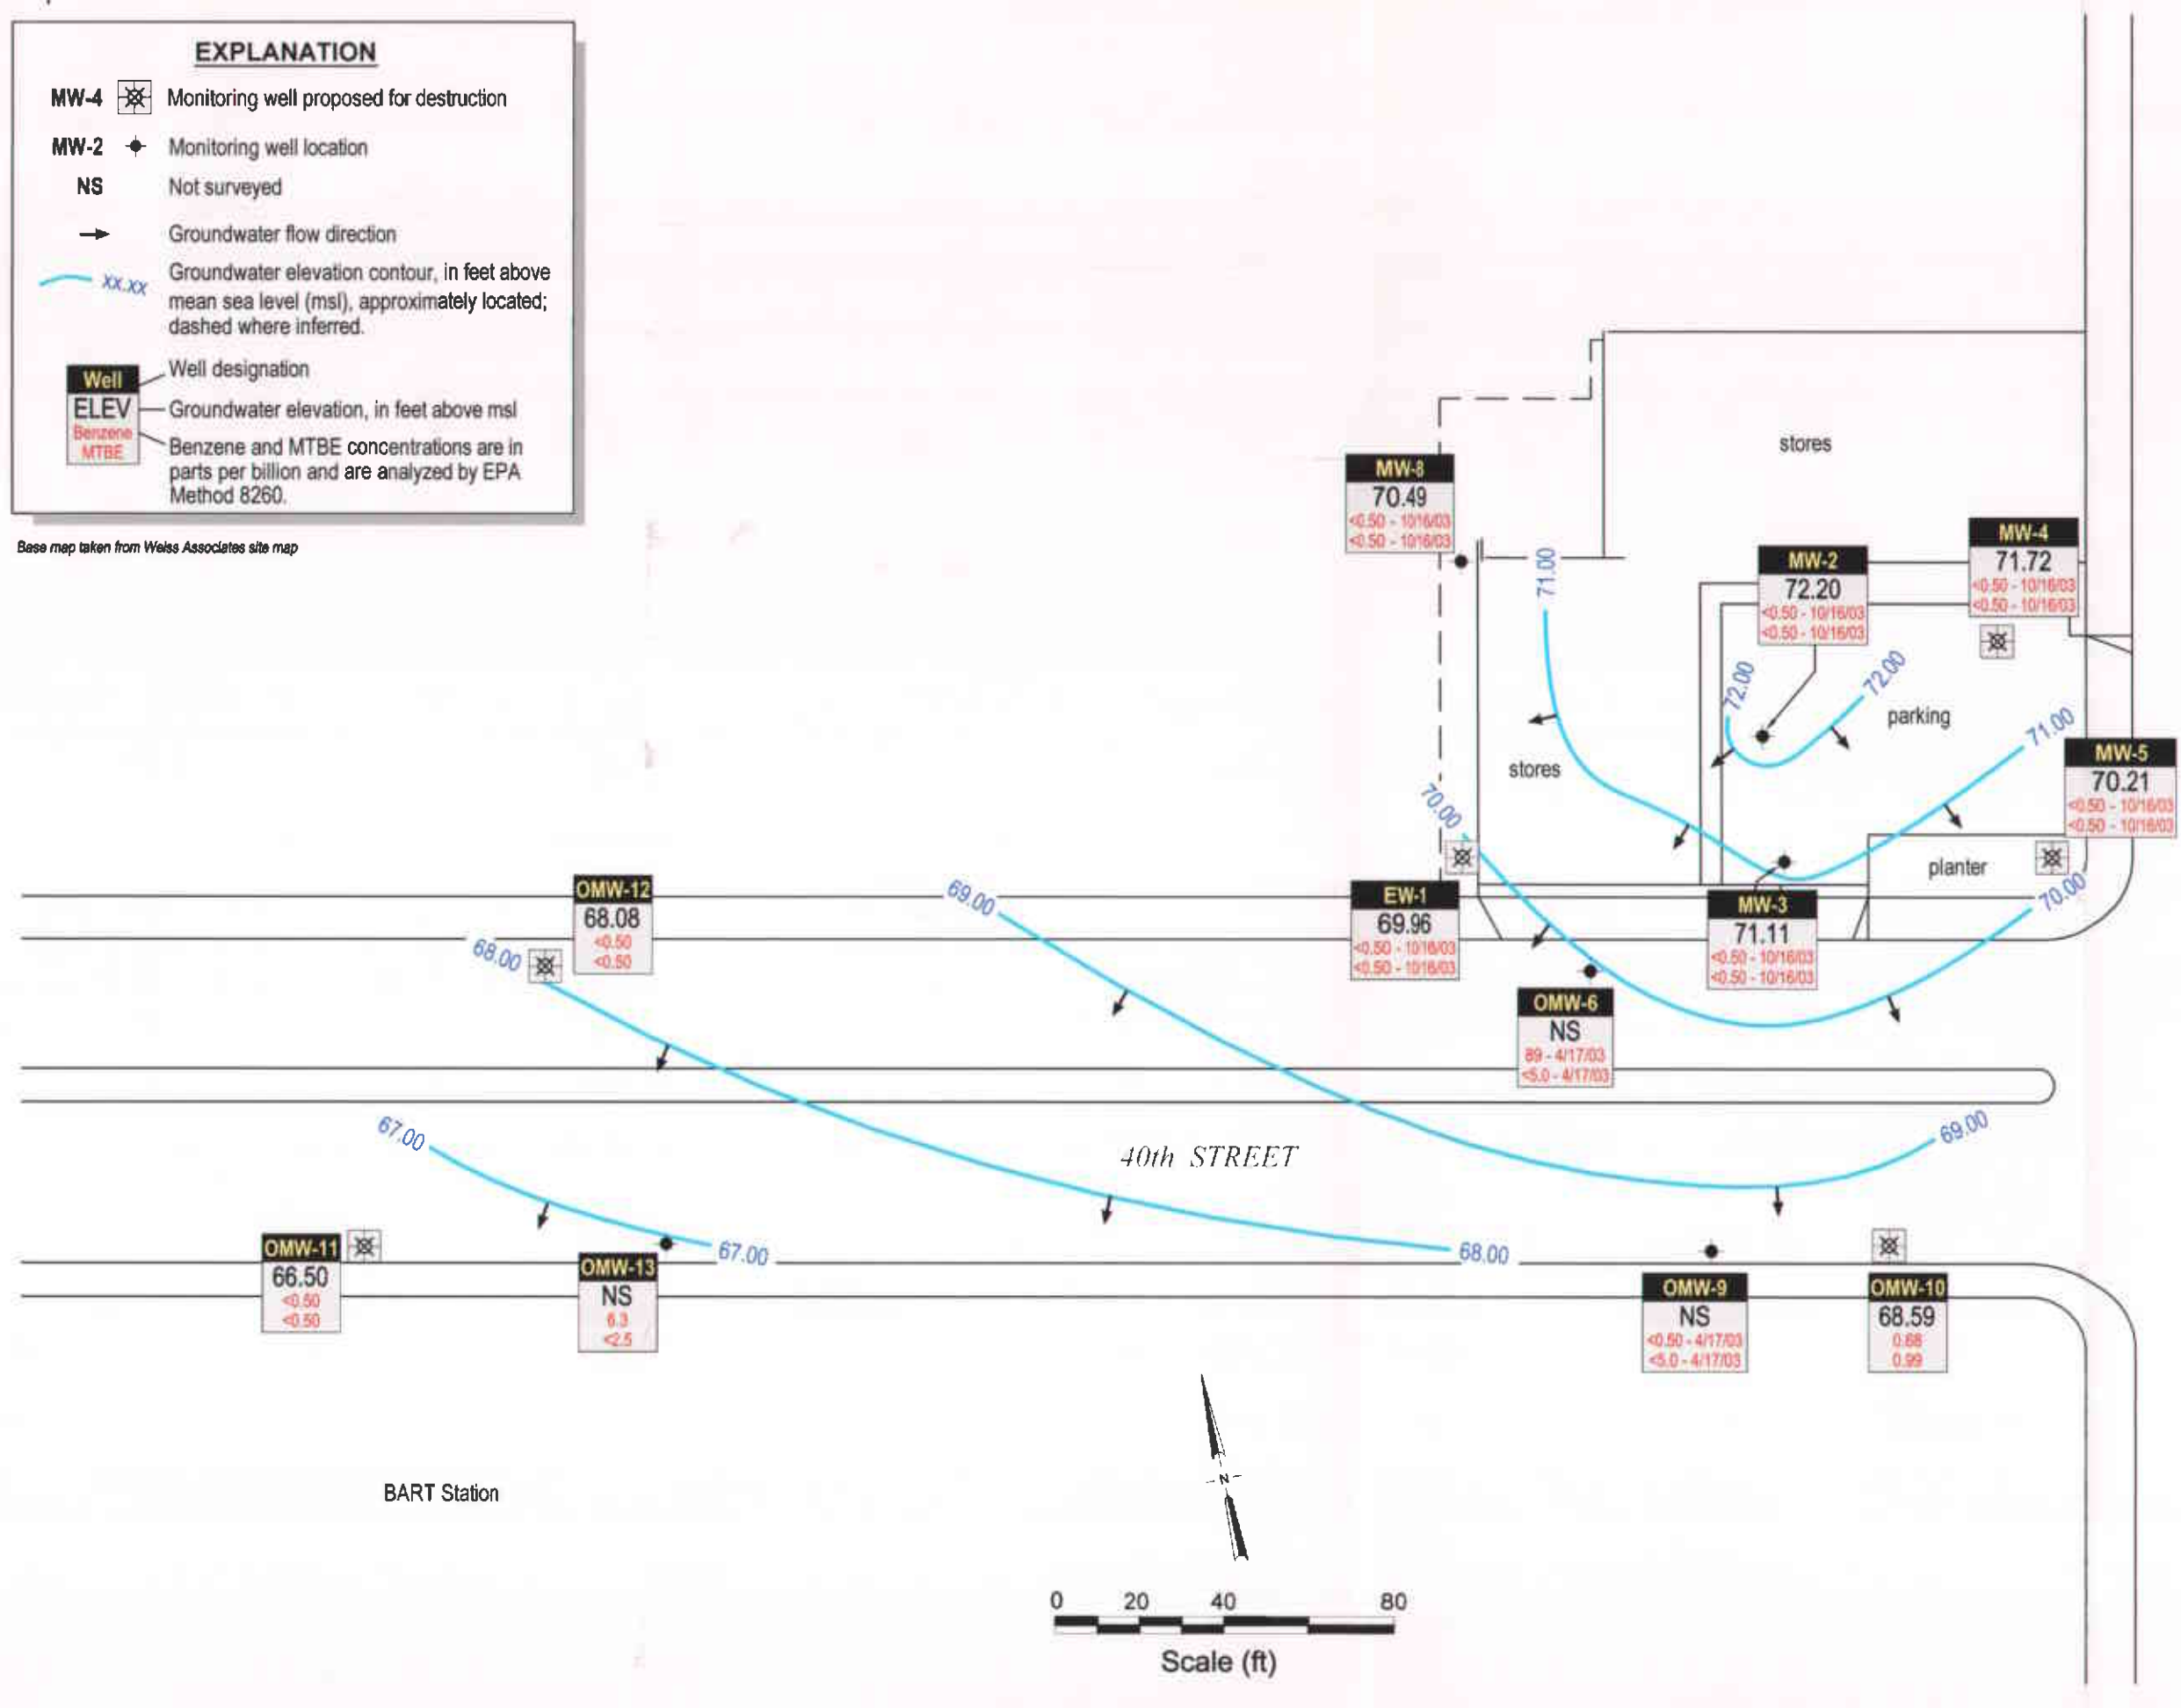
EXPLANATION

MW-4 Monitoring well proposed for destruction

MW-2 Monitoring well location

NS Not surveyed

Groundwater flow direction

XX.XX Groundwater elevation contour, in feet above mean sea level (msl), approximately located; dashed where inferred.

Well — Well designation
ELEV — Groundwater elevation, in feet above msl
Benzene MTBE — Benzene and MTBE concentrations are in parts per billion and are analyzed by EPA Method 8260.

Base map taken from Weiss Associates site map

stores

MW-8
70.49
<0.50 - 10/16/03
<0.50 - 10/16/03

71.00

MW-2
72.20
<0.50 - 10/16/03
<0.50 - 10/16/03

MW-4
71.72
<0.50 - 10/16/03
<0.50 - 10/16/03

72.00

72.00

parking

stores

71.00

MW-5
70.21
<0.50 - 10/16/03
<0.50 - 10/16/03

70.00

planter

70.00

OMW-12
68.08
<0.50
<0.50

69.00

68.00

EW-1
69.96
<0.50 - 10/16/03
<0.50 - 10/16/03

MW-3
71.11
<0.50 - 10/16/03
<0.50 - 10/16/03

OMW-6
NS
89 - 4/17/03
<5.0 - 4/17/03

67.00

40th STREET

69.00

OMW-11
66.50
<0.50
<0.50

OMW-13
NS
6.3
<2.5

67.00

68.00

OMW-9
NS
<0.50 - 4/17/03
<5.0 - 4/17/03

OMW-10
68.59
0.68
0.99

BART Station

N

0 20 40 80

Scale (ft)